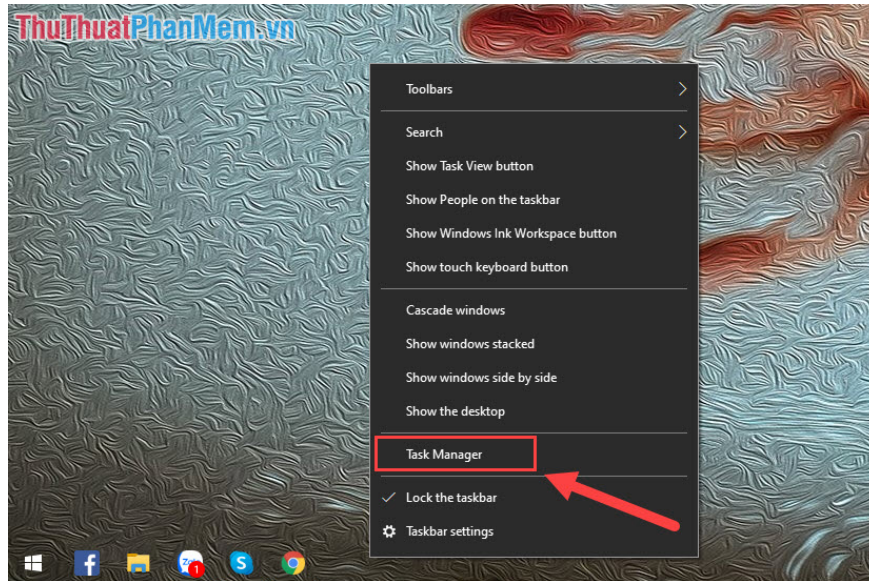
ThuThuatPhanMem.vn

Toolbars

Search
Show Task View button
Show People on the taskbar
Show Windows Ink Workspace button
Show touch keyboard button

Cascade windows
Show windows stacked
Show windows side by side
Show the desktop

Task Manager

✓ Lock the taskbar
Taskbar settings

Zalo 1